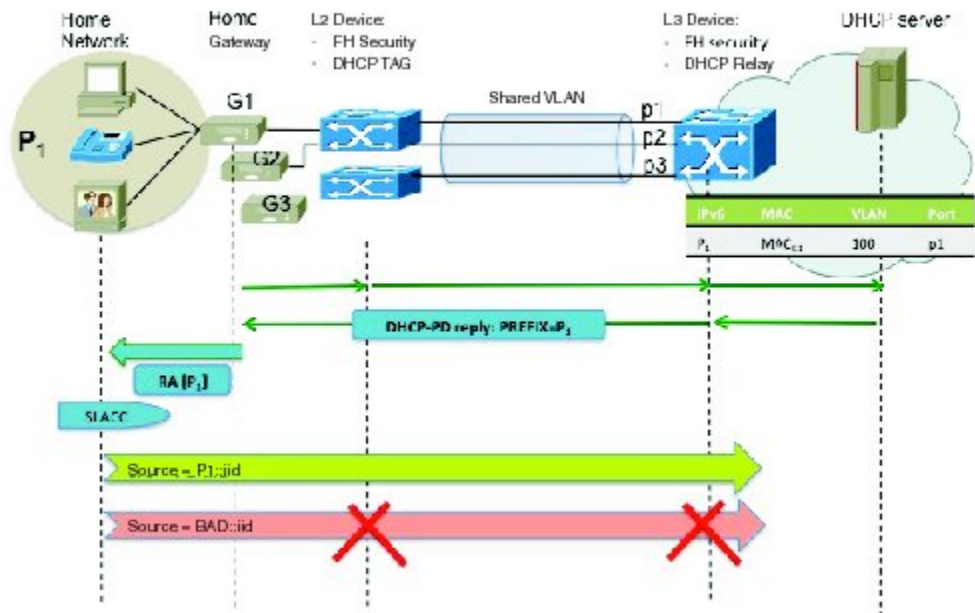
Home Network

Home Gateway

L2 Device:
- FH Security
- DHCP TAG

L3 Device:
- FH security
- DHCP Relay

DHCP server

$P_1$

G1

G2

G3

Shared VLAN

p1

p2

p3

| IPv6 | MAC | VLAN | Port |
|---|---|---|---|
| $P_1$ | $MAC_{G1}$ | 300 | p1 |

DHCP-PD reply: PREFIX=$P_1$

RA ($P_1$)

SLAAC

Source = P1::iid

Source = BAD::iid